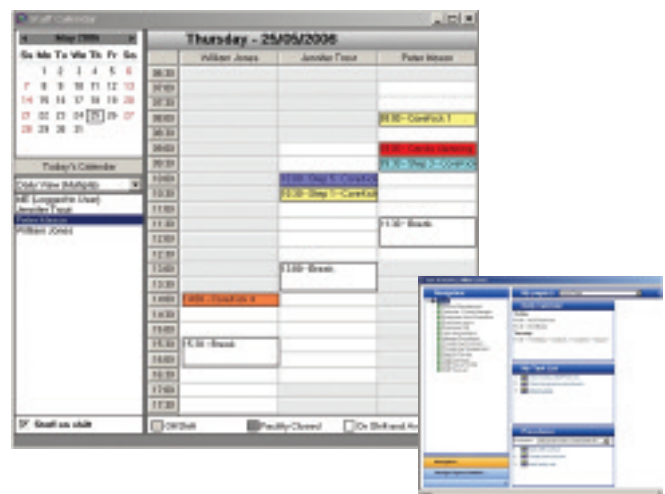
Staff Calendar

May 2006

| Su | Mo | Tu | We | Th | Fr | Sa |
|---|---|---|---|---|---|---|
| | 1 | 2 | 3 | 4 | 5 | 6 |
| 7 | 8 | 9 | 10 | 11 | 12 | 13 |
| 14 | 15 | 16 | 17 | 18 | 19 | 20 |
| 21 | 22 | 23 | 24 | 25 | 26 | 27 |
| 28 | 29 | 30 | 31 | | | |

Today's Calendar

Daily View (Multiple)

All (Loggedin User)
Jennifer Trour
Peter Mason
William Jones

Staff on shift

Thursday - 25/05/2006

William Jones
Jennifer Trour
Peter Mason

08:30
09:00
09:30
10:00
10:30
11:00
11:30
12:00
12:30
13:00
13:30
14:00
14:30
15:00
15:30
16:00
16:30
17:00
17:30

09:30 - CareKids 1
10:00 - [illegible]
10:30 - Step 3 - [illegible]
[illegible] - Step 3 - CareKid
11:00 - Step 1 - CareKid
11:30 - Break
13:00 - Break
14:00 - CareKids 4
15:30 - Break

Off Shift
Facility Closed
On Shift and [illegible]

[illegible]